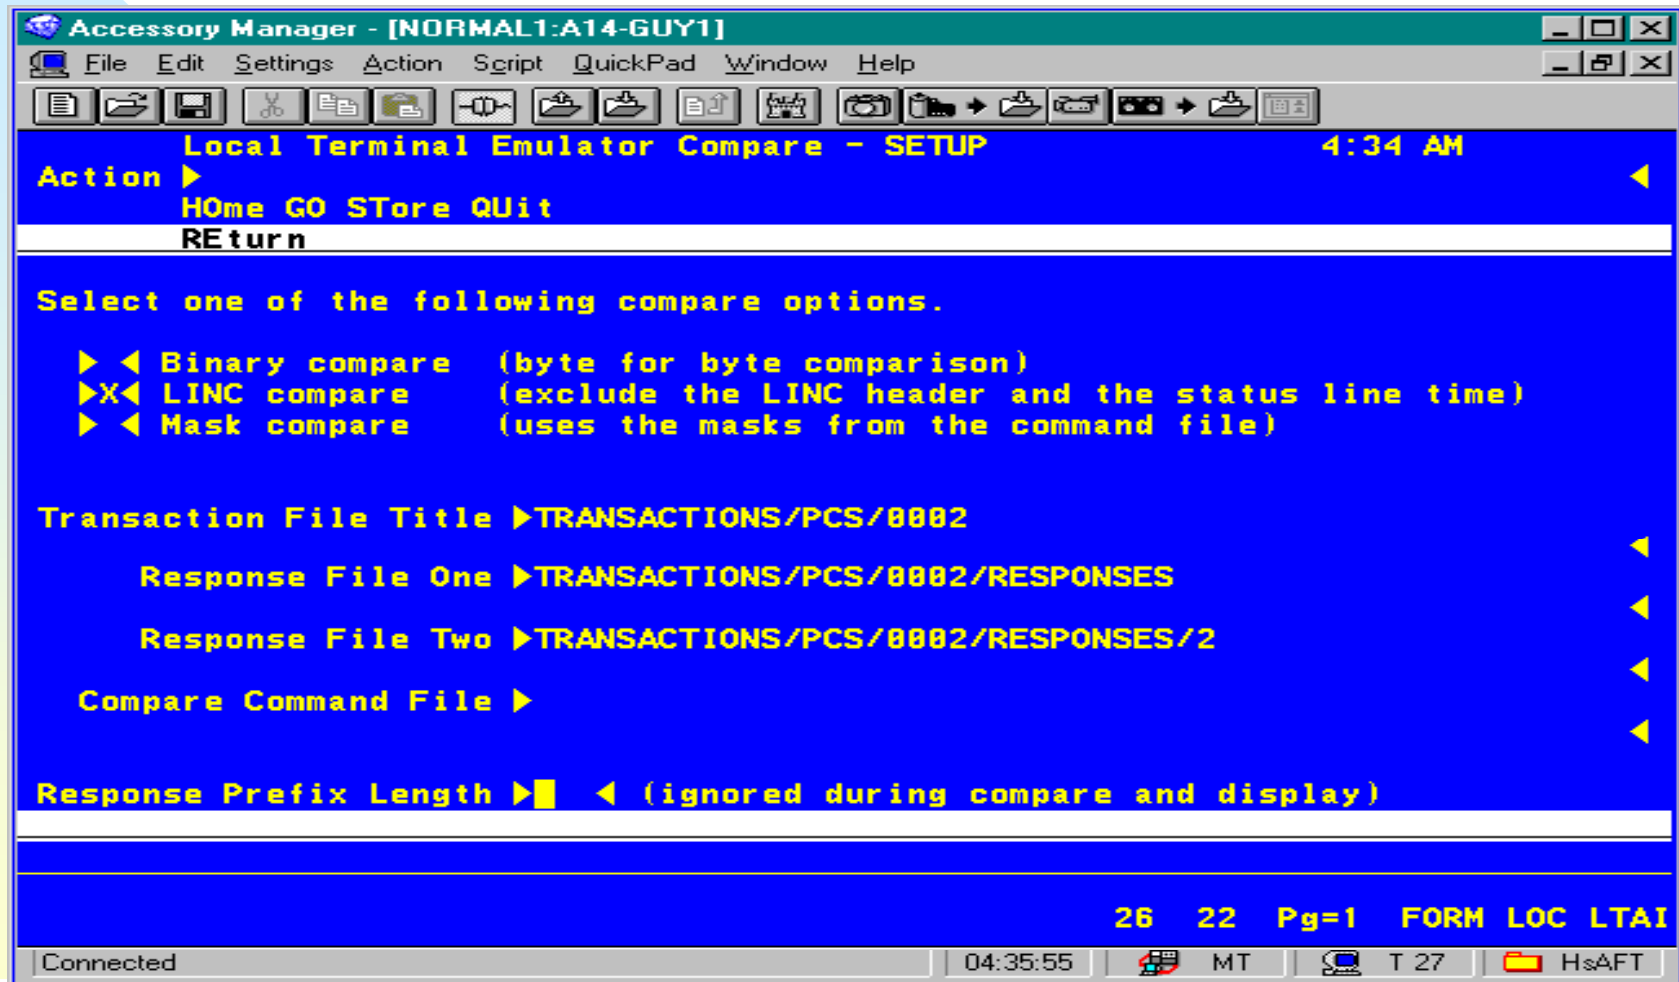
Accessory Manager - [NORMAL1:A14-GUY1]

File Edit Settings Action Script QuickPad Window Help

Local Terminal Emulator Compare - SETUP 4:34 AM
Action ▶ ◀
HOme GO STore QUit
REturn

Select one of the following compare options.

▶ ◀ Binary compare (byte for byte comparison)
▶X◀ LINC compare (exclude the LINC header and the status line time)
▶ ◀ Mask compare (uses the masks from the command file)

Transaction File Title ▶TRANSACTIONS/PCS/0002 ◀

Response File One ▶TRANSACTIONS/PCS/0002/RESPONSES ◀

Response File Two ▶TRANSACTIONS/PCS/0002/RESPONSES/2 ◀

Compare Command File ▶ ◀

Response Prefix Length ▶ ◀ (ignored during compare and display)

26 22 Pg=1 FORM LOC LTAI

Connected 04:35:55 MT T 27 HsAFT